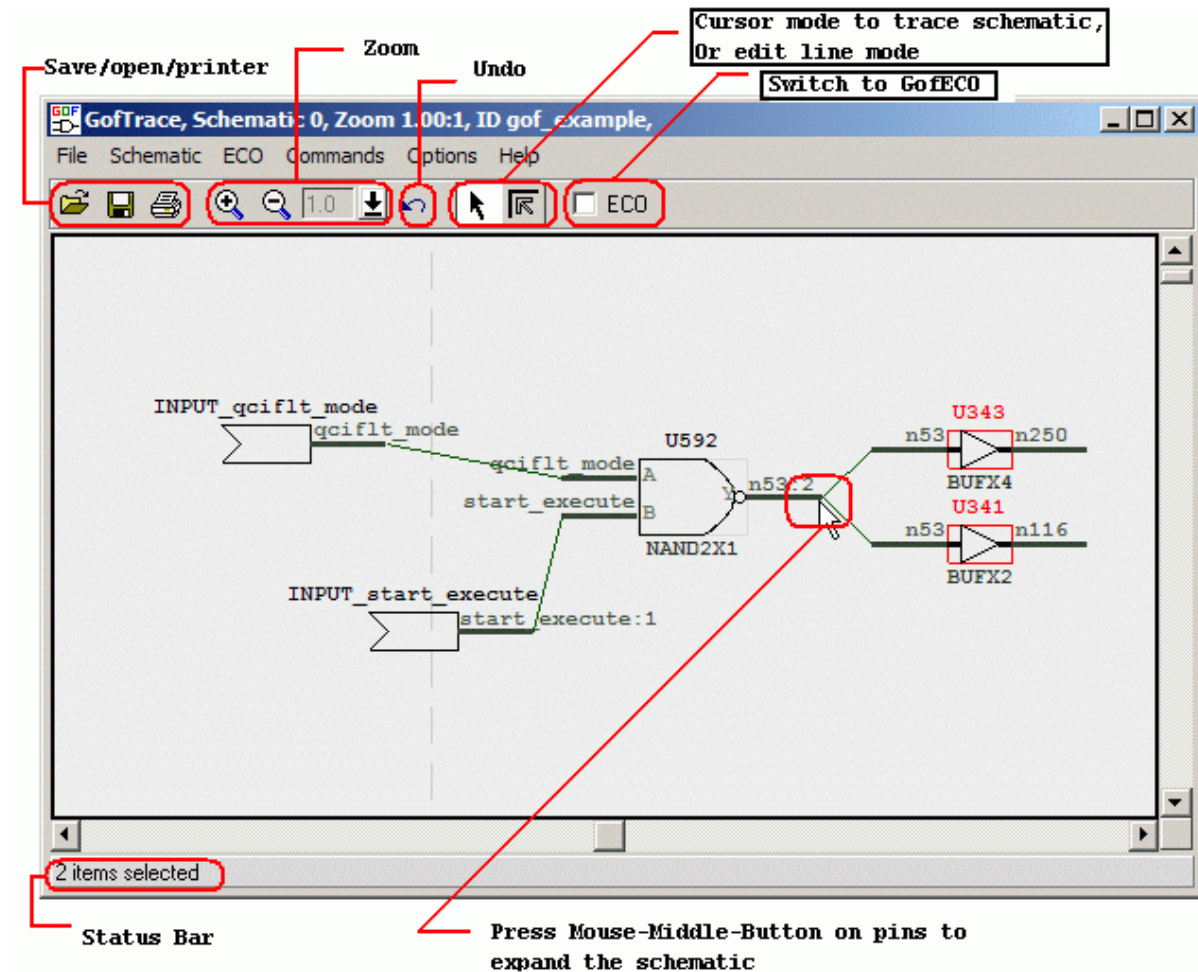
Save/open/printer

Zoom

Undo

Cursor mode to trace schematic, Or edit line mode

Switch to GofECO

GOF

GofTrace, Schematic 0, Zoom 1.00:1, ID gof_example,

File Schematic ECO Commands Options Help

1.0

ECO

INPUT_qciflt_mode

qciflt_mode

U592

qciflt_mode

A

start_execute

B

Y

n53:2

NAND2X1

U343

n53

n250

BUFX4

U341

n53

n116

BUFX2

INPUT_start_execute

start_execute:1

2 items selected

Status Bar

Press Mouse-Middle-Button on pins to expand the schematic